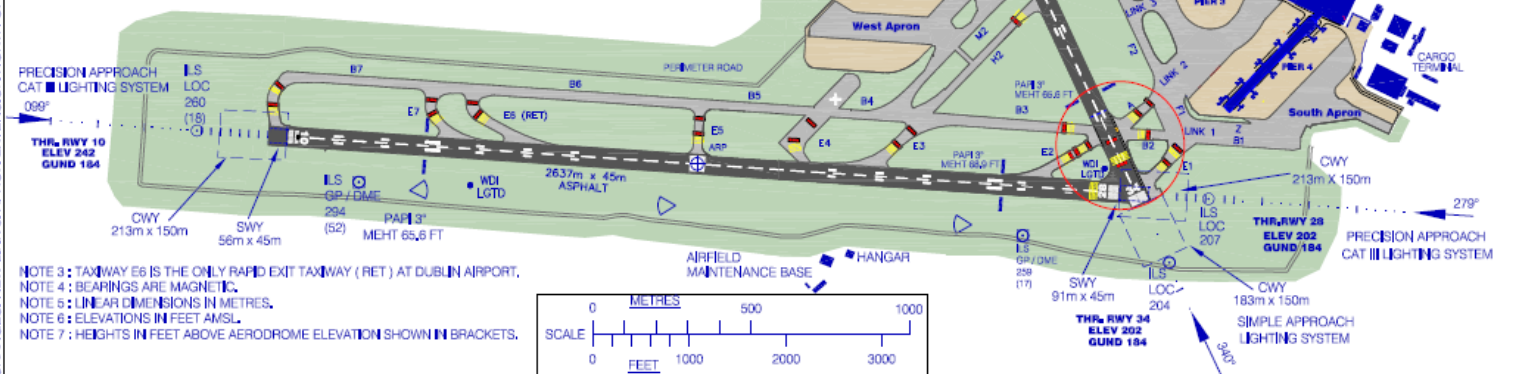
West Apron

M2

H2

LINK 3

PIER 3

F2

LINK 2

F1

PIER 4

CARGO TERMINAL

South Apron

LINK 1

Z

B1

PRECISION APPROACH CAT II LIGHTING SYSTEM

099°

THR RWY 10
ELEV 242
GUND 184

ILS LOC 260 (18)

B7

PERIMETER ROAD

B6

B5

B4

E7

E6 (RET)

E5

ARP

E4

E3

PAPI 3°
MEHT 66.6 FT

B3

A

B2

E2

E1

PAPI 3°
MEHT 66.9 FT

WDI LGTD

2637m x 45m
ASPHALT

WDI LGTD

ILS GP / DME 294 (52)

PAPI 3°
MEHT 65.6 FT

CWY
213m x 150m

SWY
56m x 45m

CWY
213m X 150m

279°

THR RWY 28
ELEV 202
GUND 184

ILS LOC 207

PRECISION APPROACH CAT III LIGHTING SYSTEM

AIRFIELD MAINTENANCE BASE

HANGAR

ILS GP/DME 259 (17)

SWY
91m x 45m

ILS LOC 204

CWY
183m x 150m

THR RWY 34
ELEV 202
GUND 184

SIMPLE APPROACH LIGHTING SYSTEM

340°

NOTE 3 : TAXIWAY E6 IS THE ONLY RAPID EXIT TAXIWAY ( RET ) AT DUBLIN AIRPORT.
NOTE 4 : BEARINGS ARE MAGNETIC.
NOTE 5 : LINEAR DIMENSIONS IN METRES.
NOTE 6 : ELEVATIONS IN FEET AMSL.
NOTE 7 : HEIGHTS IN FEET ABOVE AERODROME ELEVATION SHOWN IN BRACKETS.

METRES
0 500 1000
SCALE
0 1000 2000 3000
FEET